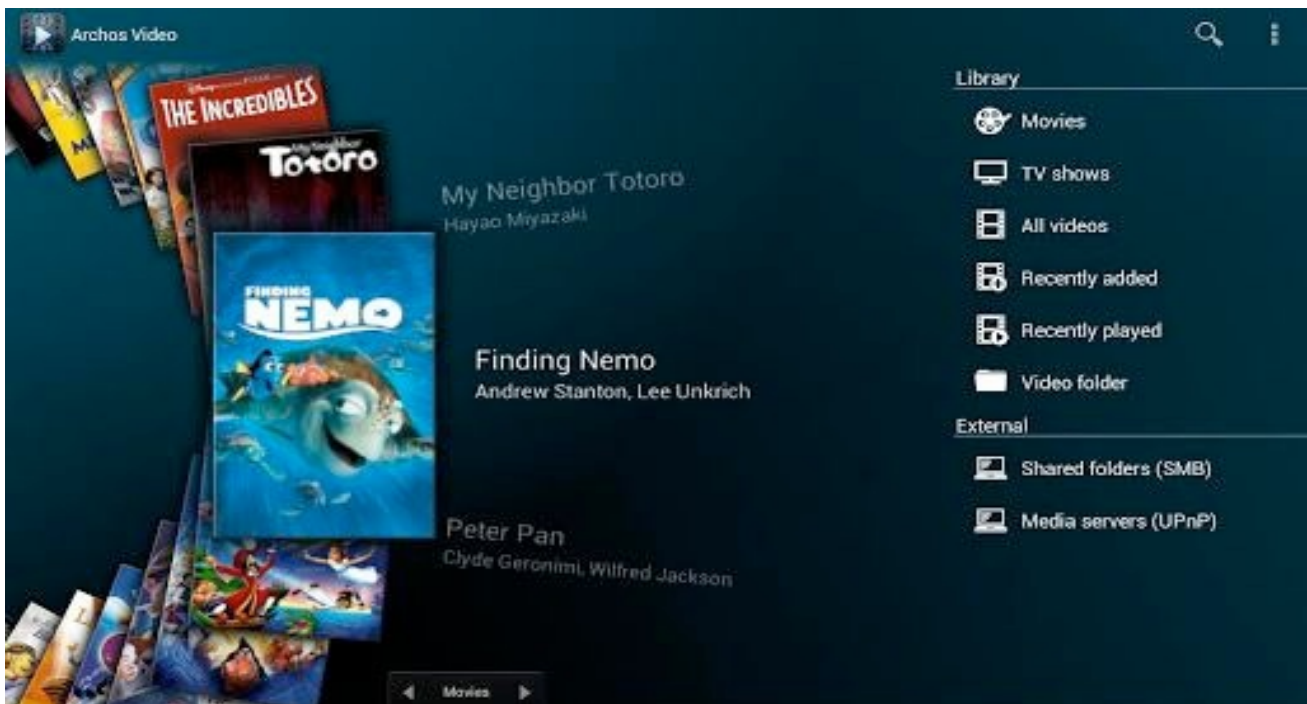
Archos Video

THE INCREDIBLES

My Neighbor Totoro

My Neighbor Totoro
Hayao Miyazaki

FINDING NEMO

Finding Nemo
Andrew Stanton, Lee Unkrich

Peter Pan
Clyde Geronimi, Wilfred Jackson

Library
Movies
TV shows
All videos
Recently added
Recently played
Video folder
External
Shared folders (SMB)
Media servers (UPnP)

Movies